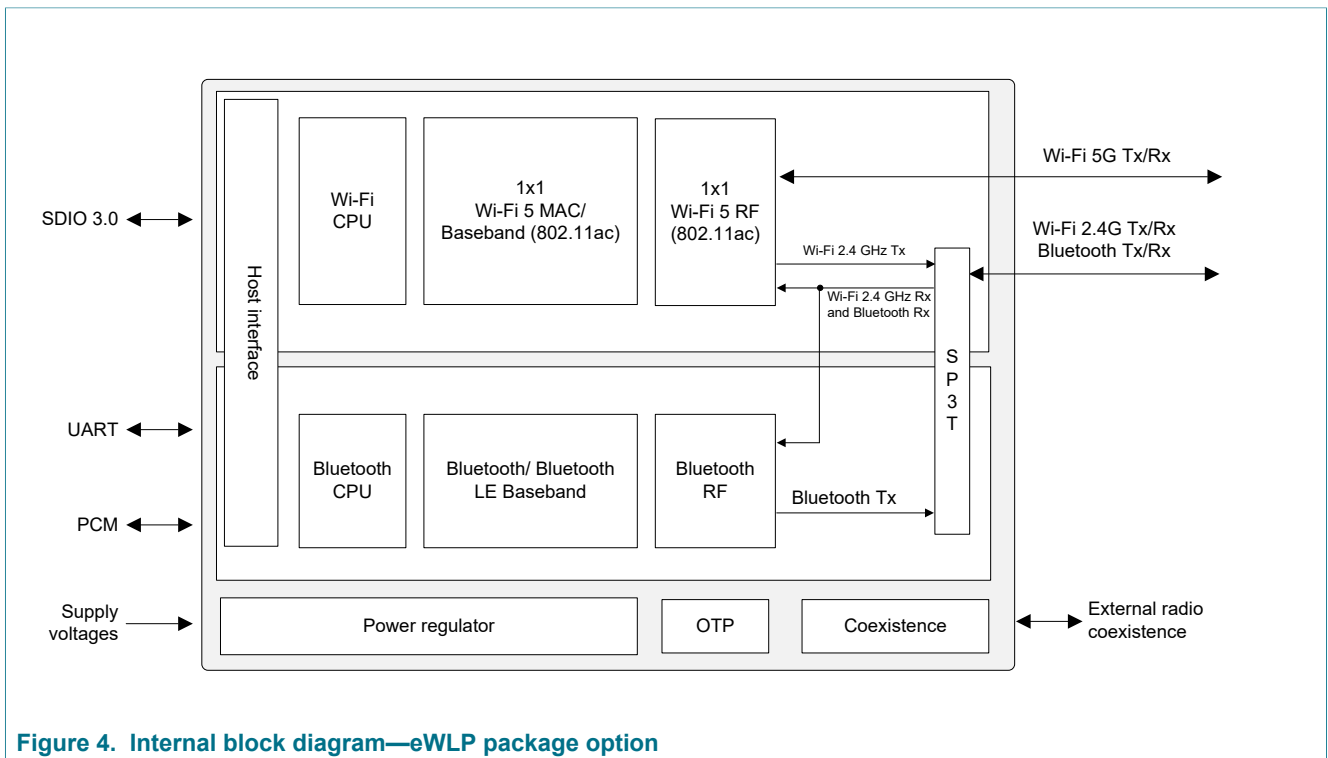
SDIO 3.0

UART

PCM

Supply voltages

Host interface

Wi-Fi CPU

1x1 Wi-Fi 5 MAC/ Baseband (802.11ac)

1x1 Wi-Fi 5 RF (802.11ac)

Wi-Fi 5G Tx/Rx

Wi-Fi 2.4G Tx/Rx Bluetooth Tx/Rx

Wi-Fi 2.4 GHz Tx

Wi-Fi 2.4 GHz Rx and Bluetooth Rx

S P 3 T

Bluetooth CPU

Bluetooth/ Bluetooth LE Baseband

Bluetooth RF

Bluetooth Tx

Power regulator

OTP

Coexistence

External radio coexistence

Figure 4. Internal block diagram—eWLP package option